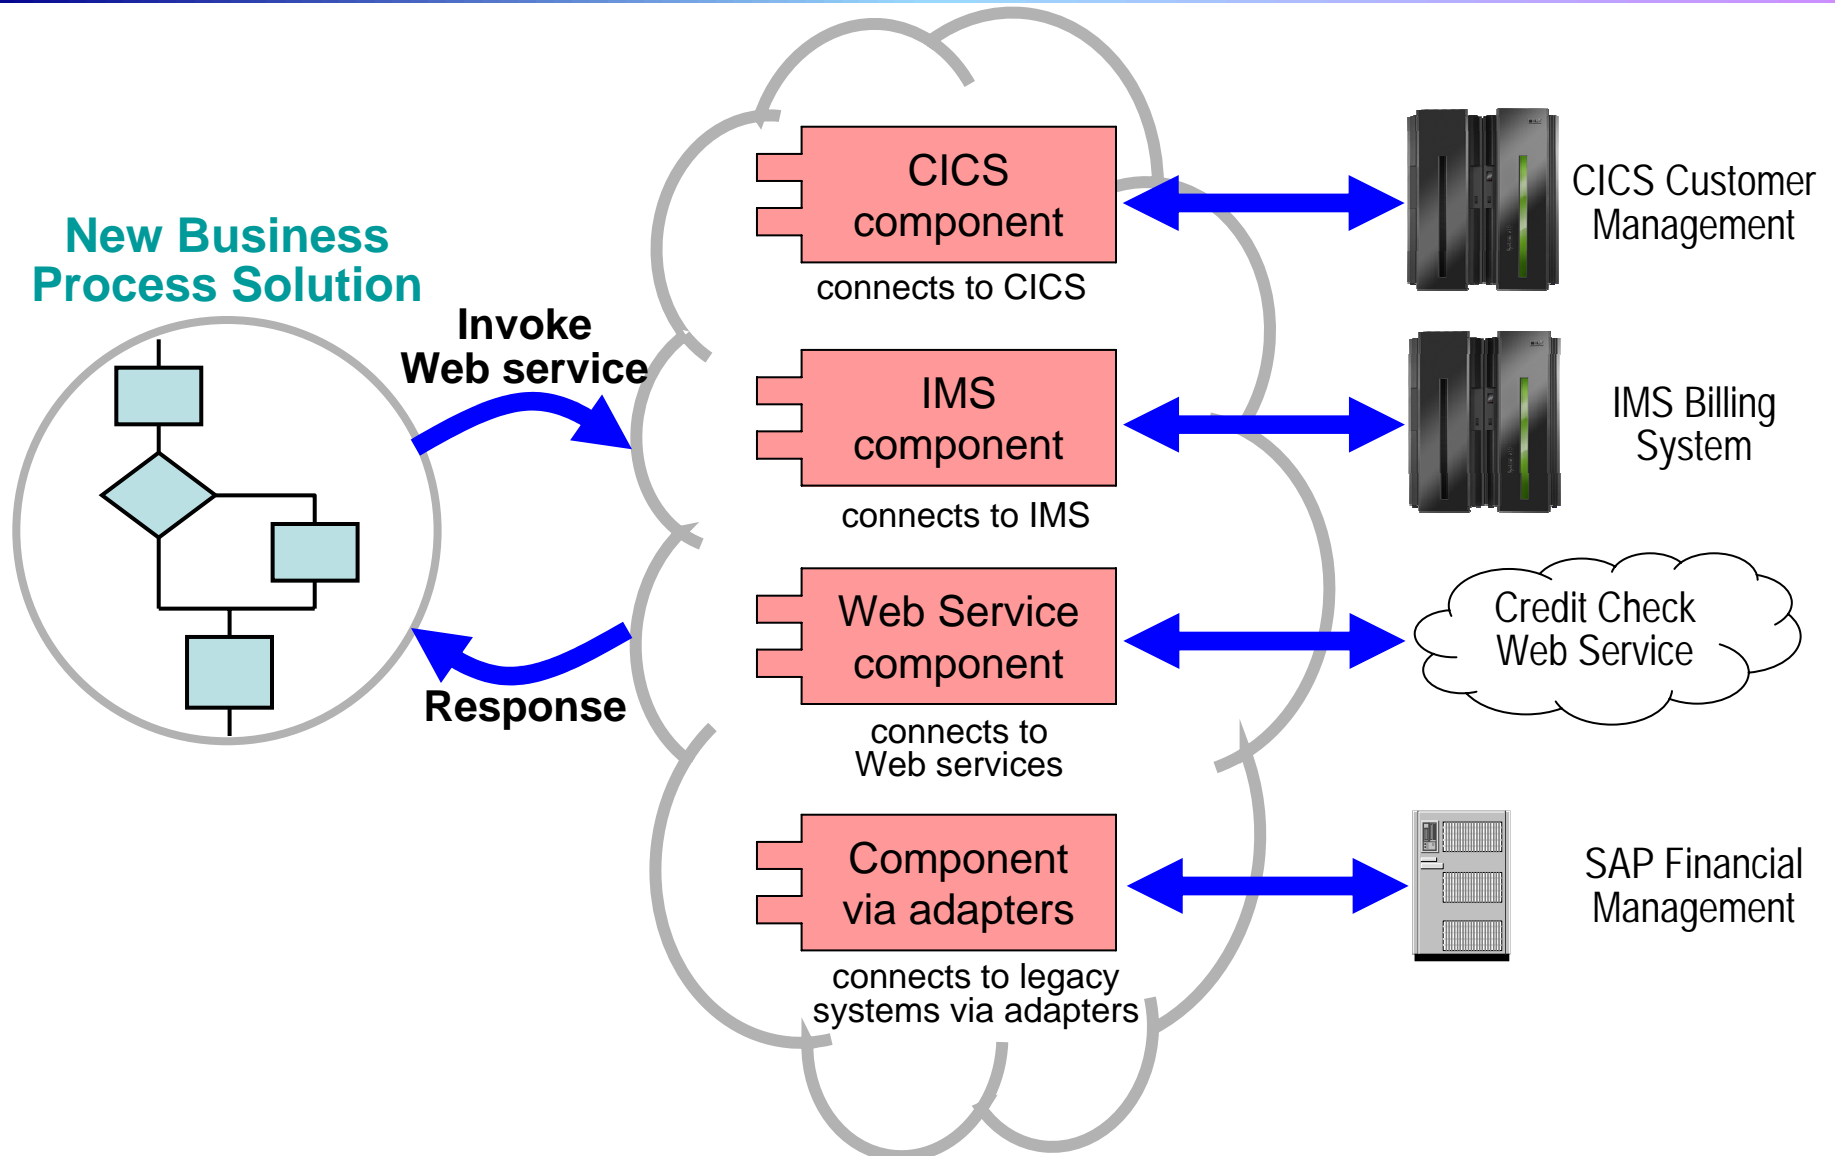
New Business Process Solution

Invoke Web service

Response

CICS component

connects to CICS

IMS component

connects to IMS

Web Service component

connects to Web services

Component via adapters

connects to legacy systems via adapters

CICS Customer Management

IMS Billing System

Credit Check Web Service

SAP Financial Management